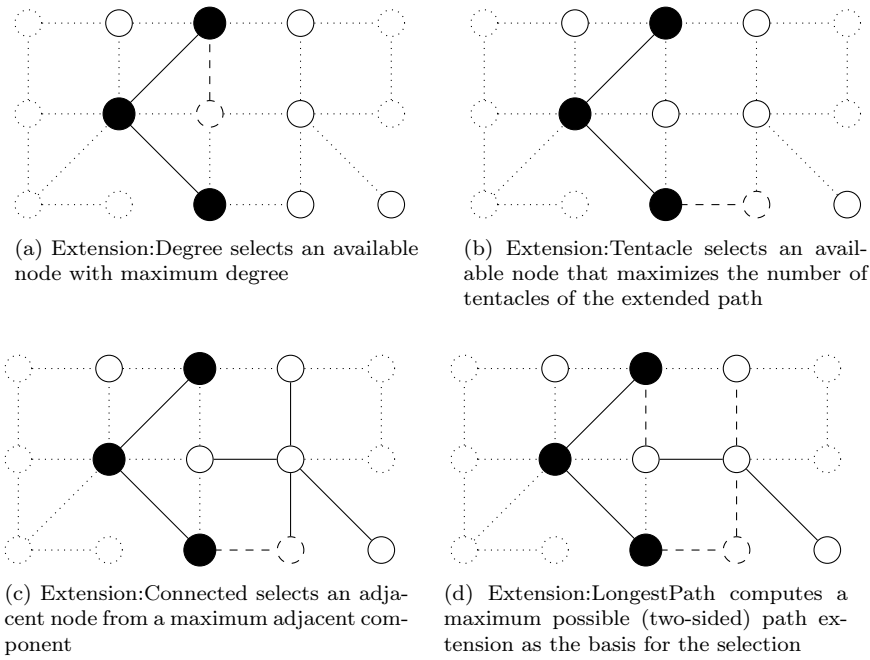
(a) Extension:Degree selects an available node with maximum degree

(b) Extension:Tentacle selects an available node that maximizes the number of tentacles of the extended path

(c) Extension:Connected selects an adjacent node from a maximum adjacent component

(d) Extension:LongestPath computes a maximum possible (two-sided) path extension as the basis for the selection